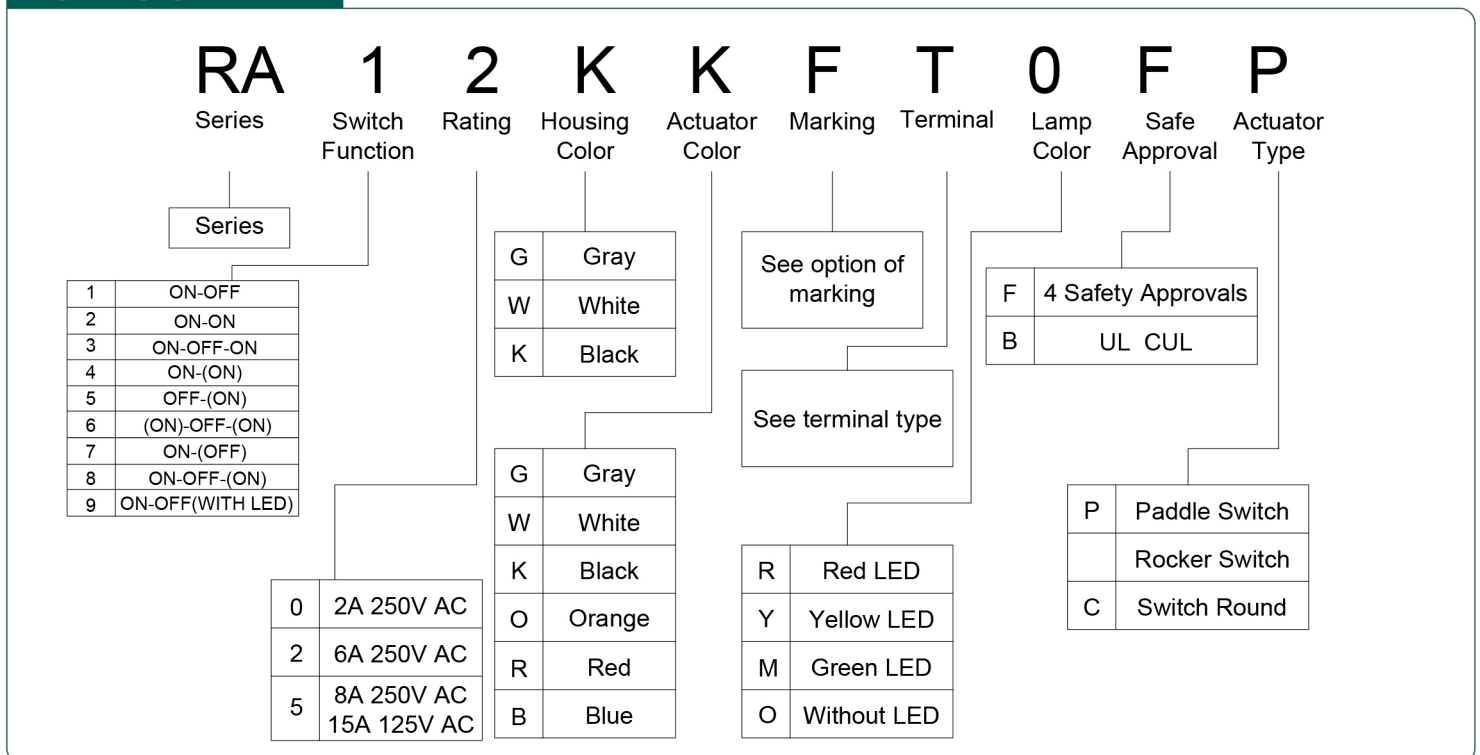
RA 1 2 K K F T 0 F P

Series

Switch Function

Rating

Housing Color

Actuator Color

Marking

Terminal

Lamp Color

Safe Approval

Actuator Type

Series

| 1 | ON-OFF |
|---|---|
| 2 | ON-ON |
| 3 | ON-OFF-ON |
| 4 | ON-(ON) |
| 5 | OFF-(ON) |
| 6 | (ON)-OFF-(ON) |
| 7 | ON-(OFF) |
| 8 | ON-OFF-(ON) |
| 9 | ON-OFF(WITH LED) |

| 0 | 2A 250V AC |
|---|---|
| 2 | 6A 250V AC |
| 5 | 8A 250V AC 15A 125V AC |

| G | Gray |
|---|---|
| W | White |
| K | Black |

| G | Gray |
|---|---|
| W | White |
| K | Black |
| O | Orange |
| R | Red |
| B | Blue |

See option of marking

See terminal type

| R | Red LED |
|---|---|
| Y | Yellow LED |
| M | Green LED |
| O | Without LED |

| F | 4 Safety Approvals |
|---|---|
| B | UL CUL |

| P | Paddle Switch |
|---|---|
| | Rocker Switch |
| C | Switch Round |